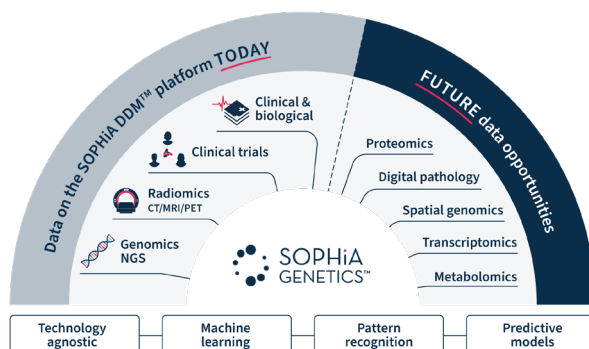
Data on the SOPHiA DDM™ platform TODAY

FUTURE data opportunities

Clinical & biological

Clinical trials

Radiomics
CT/MRI/PET

Genomics
NGS

Proteomics

Digital pathology

Spatial genomics

Transcriptomics

Metabolomics

SOPHiA GENETICS™

Technology agnostic

Machine learning

Pattern recognition

Predictive models